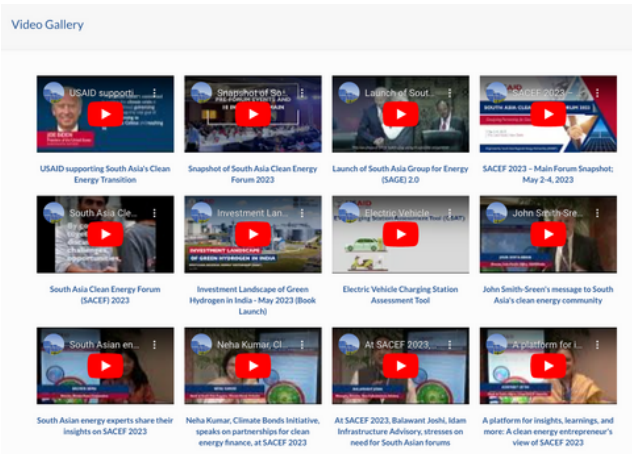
Video Gallery

USAID supporti...

USAID supporting South Asia's Clean Energy Transition

Snapshot of So...

Snapshot of South Asia Clean Energy Forum 2023

Launch of South...

Launch of South Asia Group for Energy (SAGE) 2.0

SACEF 2023 -...

SACEF 2023 – Main Forum Snapshot; May 2-4, 2023

South Asia Cle...

South Asia Clean Energy Forum (SACEF) 2023

Investment Lan...

INVESTMENT LANDSCAPE OF GREEN HYDROGEN IN INDIA

Investment Landscape of Green Hydrogen in India - May 2023 (Book Launch)

Electric Vehicle...

Electric Vehicle Charging Station Assessment Tool

John Smith-Sre...

John Smith-Sreen's message to South Asia's clean energy community

South Asian en...

South Asian energy experts share their insights on SACEF 2023

Neha Kumar, Cl...

Neha Kumar, Climate Bonds Initiative, speaks on partnerships for clean energy finance, at SACEF 2023

At SACEF 2023,...

At SACEF 2023, Balawant Joshi, Idam Infrastructure Advisory, stresses on need for South Asian forums

A platform for i...

A platform for insights, learnings, and more: A clean energy entrepreneur's view of SACEF 2023